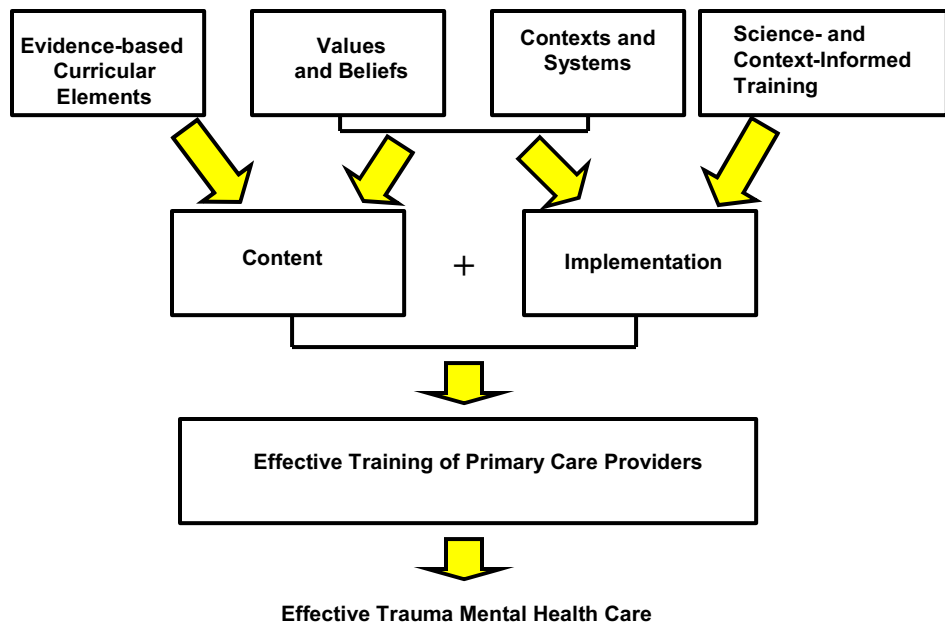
Evidence-based Curricular Elements

Values and Beliefs

Contexts and Systems

Science- and Context-Informed Training

Content

+

Implementation

Effective Training of Primary Care Providers

Effective Trauma Mental Health Care